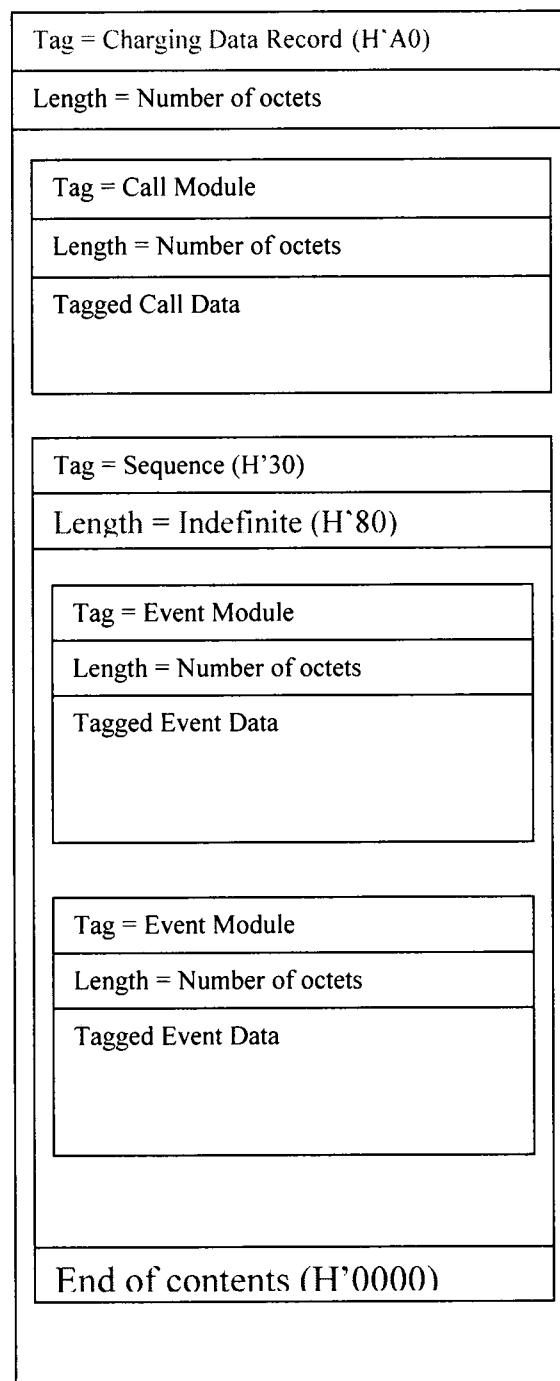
Tag = Charging Data Record (H`A0)

Length = Number of octets

Tag = Call Module

Length = Number of octets

Tagged Call Data

Tag = Sequence (H'30)

Length = Indefinite (H`80)

Tag = Event Module

Length = Number of octets

Tagged Event Data

Tag = Event Module

Length = Number of octets

Tagged Event Data

End of contents (H'0000)